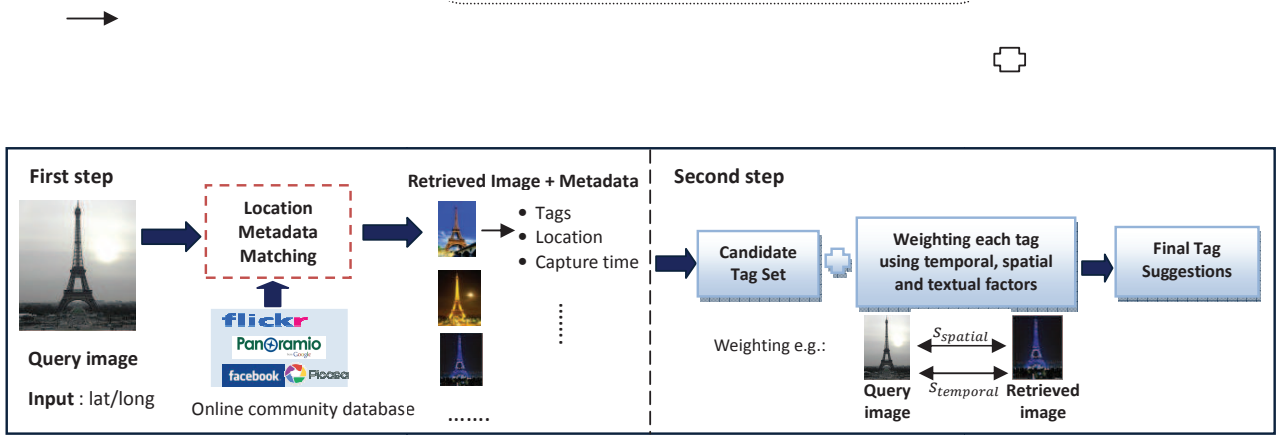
First step

Query image

Input : lat/long

Location Metadata Matching

flickr

Panoramio
from Google

facebook

Picasa

Online community database

Retrieved Image + Metadata

• Tags
• Location
• Capture time

......

Second step

Candidate Tag Set

Weighting each tag using temporal, spatial and textual factors

Final Tag Suggestions

Weighting e.g.:

$S_{spatial}$

$S_{temporal}$

Query image

Retrieved image